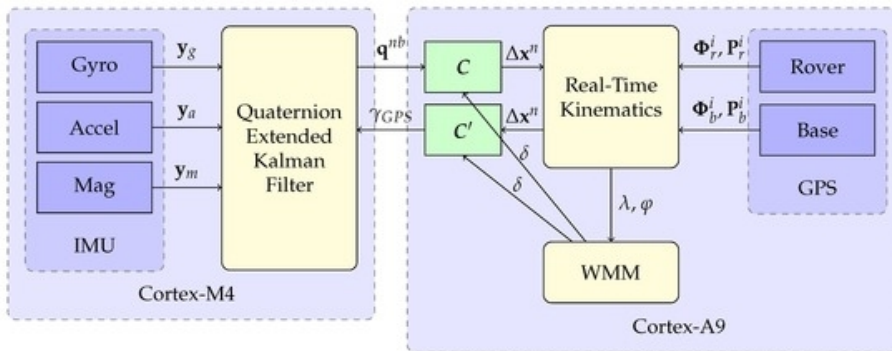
Gyro

Accel

Mag

IMU

$\mathbf{y}_g$

$\mathbf{y}_a$

$\mathbf{y}_m$

Quaternion Extended Kalman Filter

Cortex-M4

$\mathbf{q}^{nb}$

$\gamma_{GPS}$

$C$

$C'$

$\Delta\mathbf{x}^n$

$\Delta\mathbf{x}^n$

$\delta$

$\delta$

Real-Time Kinematics

$\lambda, \varphi$

WMM

$\mathbf{\Phi}_r^i, \mathbf{P}_r^i$

$\mathbf{\Phi}_b^i, \mathbf{P}_b^i$

Rover

Base

GPS

Cortex-A9